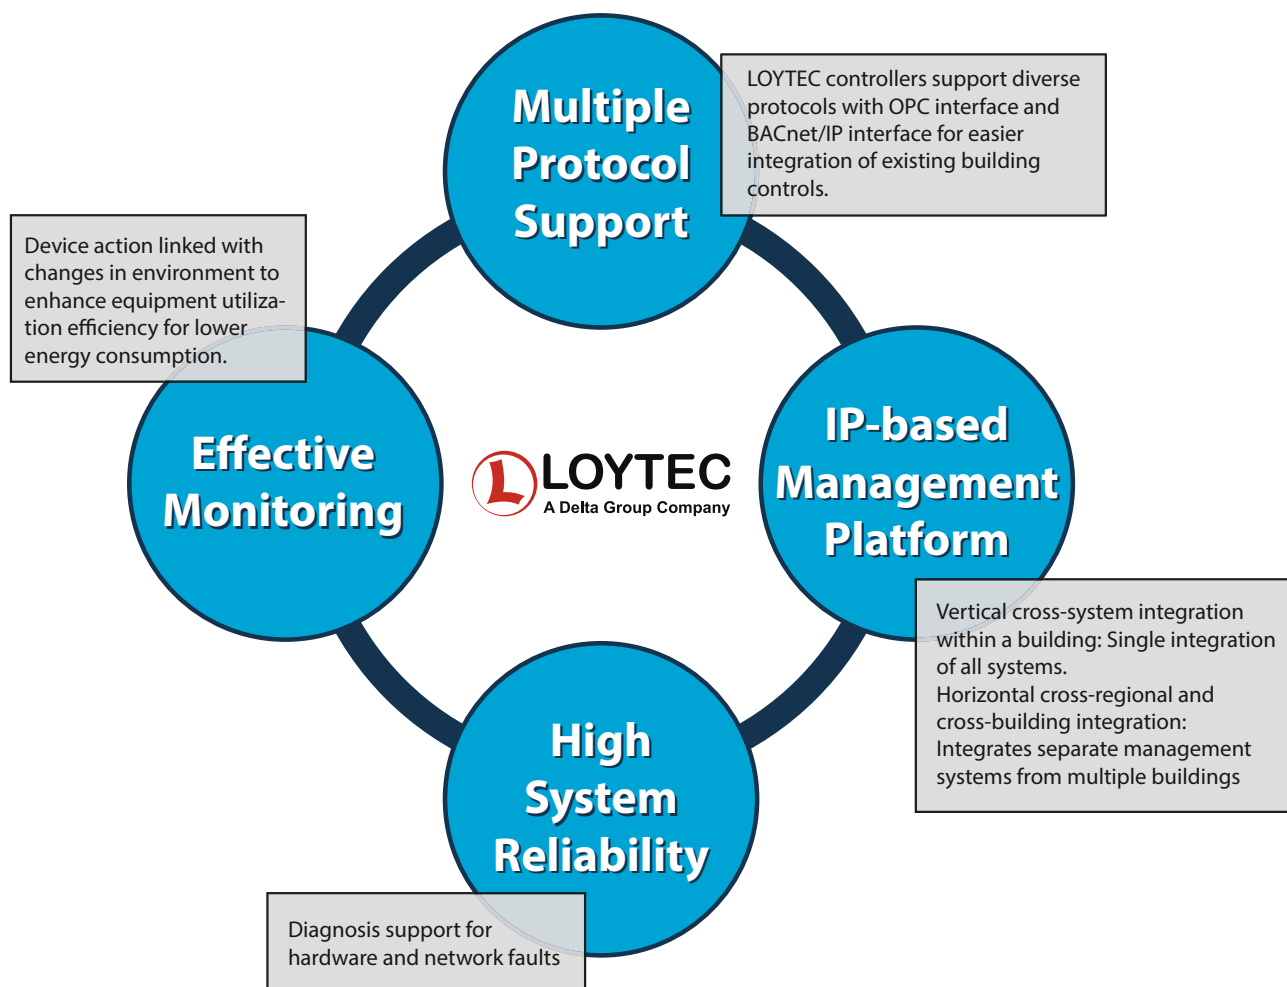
Multiple Protocol Support

LOYTEC controllers support diverse protocols with OPC interface and BACnet/IP interface for easier integration of existing building controls.

Device action linked with changes in environment to enhance equipment utilization efficiency for lower energy consumption.

Effective Monitoring

LOYTEC
A Delta Group Company

IP-based Management Platform

Vertical cross-system integration within a building: Single integration of all systems.
Horizontal cross-regional and cross-building integration: Integrates separate management systems from multiple buildings

High System Reliability

Diagnosis support for hardware and network faults